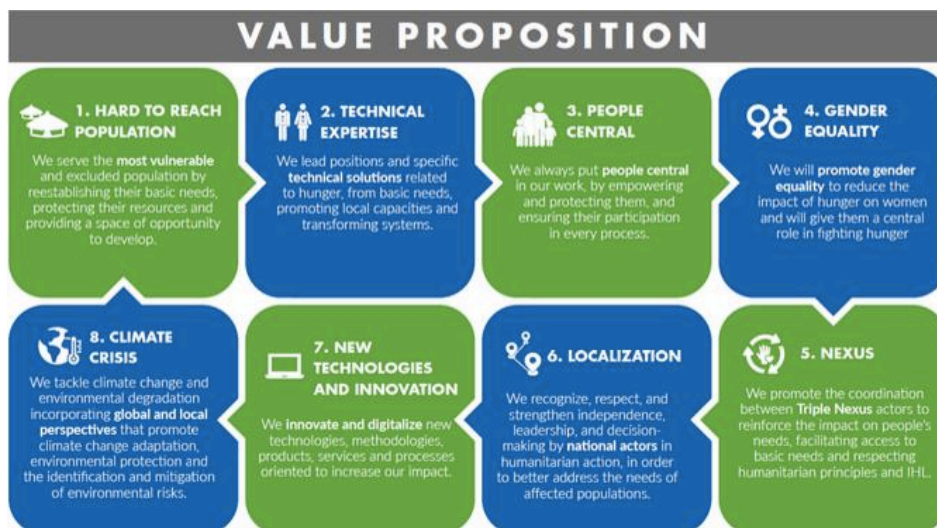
VALUE PROPOSITION

1. HARD TO REACH POPULATION

We serve the most vulnerable and excluded population by reestablishing their basic needs, protecting their resources and providing a space of opportunity to develop.

2. TECHNICAL EXPERTISE

We lead positions and specific technical solutions related to hunger, from basic needs, promoting local capacities and transforming systems.

3. PEOPLE CENTRAL

We always put people central in our work, by empowering and protecting them, and ensuring their participation in every process.

4. GENDER EQUALITY

We will promote gender equality to reduce the impact of hunger on women and will give them a central role in fighting hunger

8. CLIMATE CRISIS

We tackle climate change and environmental degradation incorporating global and local perspectives that promote climate change adaptation, environmental protection and the identification and mitigation of environmental risks.

7. NEW TECHNOLOGIES AND INNOVATION

We innovate and digitalize new technologies, methodologies, products, services and processes oriented to increase our impact.

6. LOCALIZATION

We recognize, respect, and strengthen independence, leadership, and decision-making by national actors in humanitarian action, in order to better address the needs of affected populations.

5. NEXUS

We promote the coordination between Triple Nexus actors to reinforce the impact on people's needs, facilitating access to basic needs and respecting humanitarian principles and IHL.